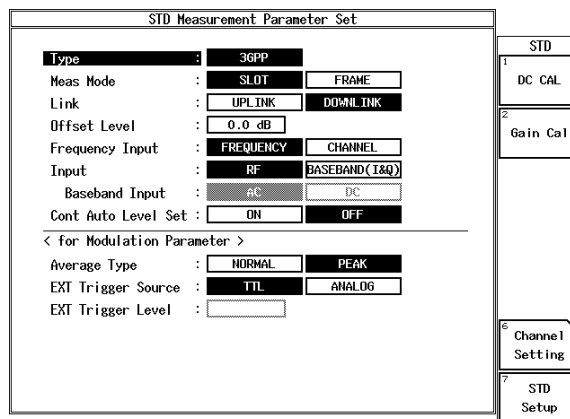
STD Measurement Parameter Set

| | | | |
|---|---|---|---|
| Type | : | 3GPP | |
| Meas Mode | : | SLOT | FRAME |
| Link | : | UPLINK | DOWNLINK |
| Offset Level | : | 0.0 dB | |
| Frequency Input | : | FREQUENCY | CHANNEL |
| Input | : | RF | BASEBAND(I&Q) |
| Baseband Input | : | AC | DC |
| Cont Auto Level Set | : | ON | OFF |

< for Modulation Parameter >

| | | | |
|---|---|---|---|
| Average Type | : | NORMAL | PEAK |
| EXT Trigger Source | : | TTL | ANALOG |
| EXT Trigger Level | : | | |

STD

1 DC CAL

2 Gain Cal

6 Channel Setting

7 STD Setup